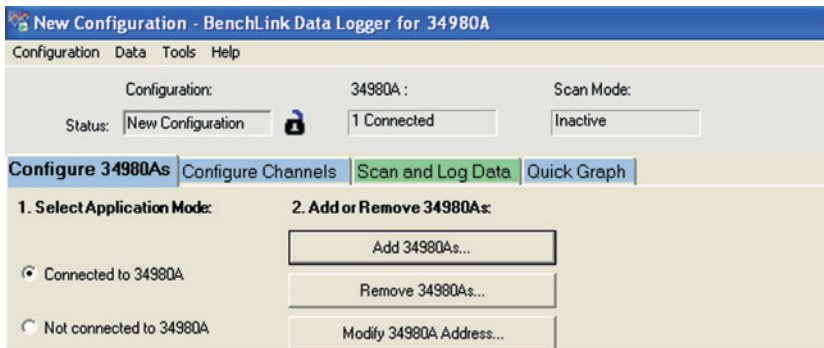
New Configuration - BenchLink Data Logger for 34980A

Configuration Data Tools Help

Configuration: 34980A : Scan Mode:

Status: New Configuration 1 Connected Inactive

Configure 34980As Configure Channels Scan and Log Data Quick Graph

1. Select Application Mode:

2. Add or Remove 34980As:

Add 34980As...

Connected to 34980A

Remove 34980As...

Not connected to 34980A

Modify 34980A Address...